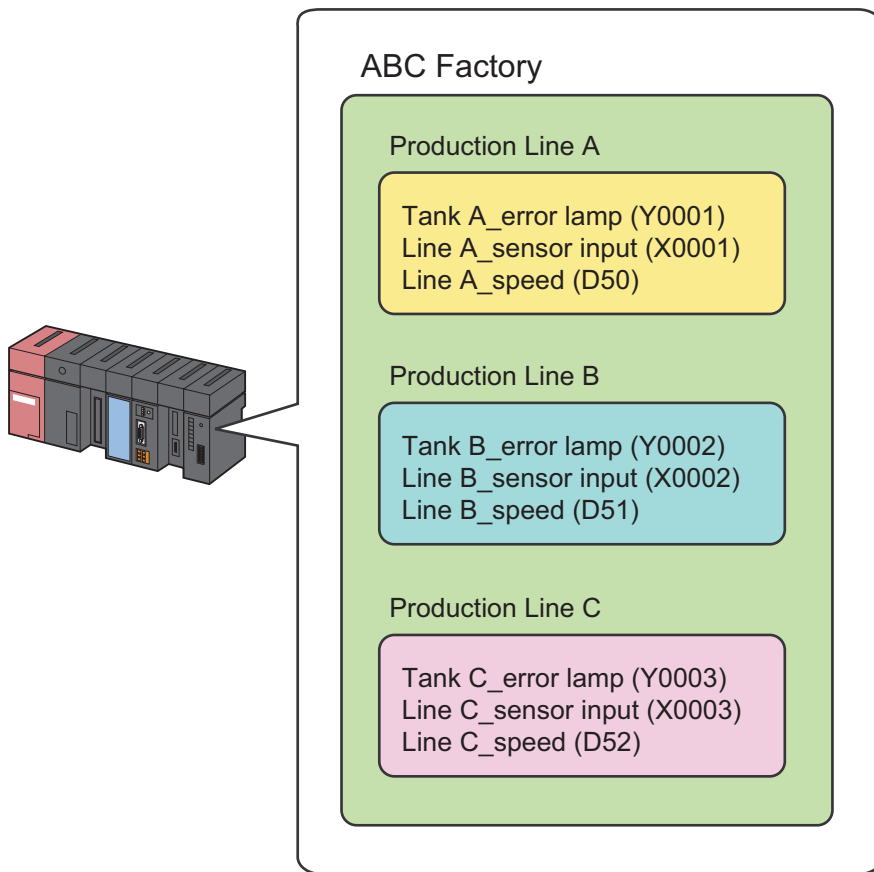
ABC Factory

Production Line A

Tank A_error lamp (Y0001)
Line A_sensor input (X0001)
Line A_speed (D50)

Production Line B

Tank B_error lamp (Y0002)
Line B_sensor input (X0002)
Line B_speed (D51)

Production Line C

Tank C_error lamp (Y0003)
Line C_sensor input (X0003)
Line C_speed (D52)